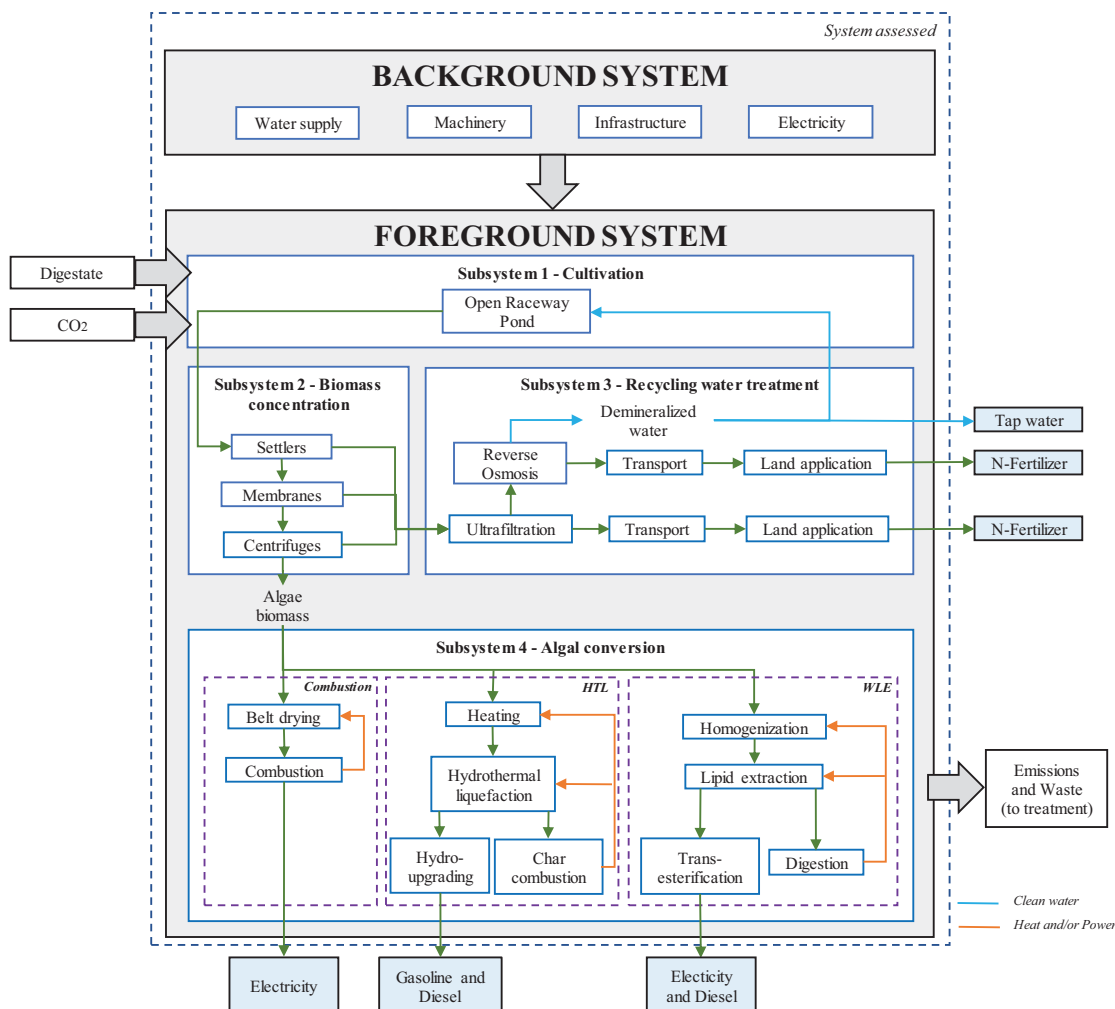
System assessed

BACKGROUND SYSTEM

Water supply
Machinery
Infrastructure
Electricity

FOREGROUND SYSTEM

Digestate
$CO_2$

Subsystem 1 - Cultivation
Open Raceway Pond

Subsystem 2 - Biomass concentration
Settlers
Membranes
Centrifuges

Subsystem 3 - Recycling water treatment
Demineralized water
Reverse Osmosis
Transport
Land application
Ultrafiltration
Transport
Land application

Tap water
N-Fertilizer
N-Fertilizer

Algae biomass

Subsystem 4 - Algal conversion

Combustion
Belt drying
Combustion

HTL
Heating
Hydrothermal liquefaction
Hydro-upgrading
Char combustion

WLE
Homogenization
Lipid extraction
Trans-esterification
Digestion

Emissions and Waste (to treatment)

Clean water
Heat and/or Power

Electricity
Gasoline and Diesel
Electicity and Diesel